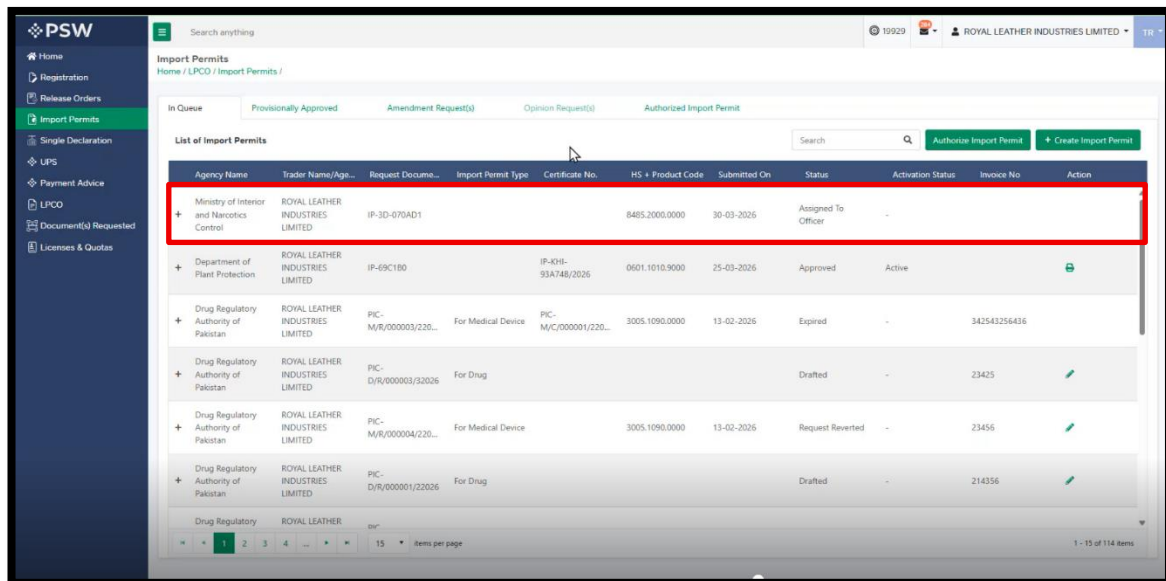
PSW

Home
Registration
Release Orders
Import Permits
Single Declaration
UPS
Payment Advice
LPCO
Document(s) Requested
Licenses & Quotas

Search anything

19929 ROYAL LEATHER INDUSTRIES LIMITED TR

Import Permits
Home / LPCO / Import Permits /

In Queue | Provisionally Approved | Amendment Request(s) | Opinion Request(s) | Authorized Import Permit

List of Import Permits

Search | Authorize Import Permit | + Create Import Permit

| Agency Name | Trader Name/Age... | Request Docume... | Import Permit Type | Certificate No. | HS + Product Code | Submitted On | Status | Activation Status | Invoice No | Action |
|---|---|---|---|---|---|---|---|---|---|---|
| + Ministry of Interior and Narcotics Control | ROYAL LEATHER INDUSTRIES LIMITED | IP-3D-070AD1 | | | 8485.2000.0000 | 30-03-2026 | Assigned To Officer | - | | |
| + Department of Plant Protection | ROYAL LEATHER INDUSTRIES LIMITED | IP-69C1B0 | | IP-KHI-93A748/2026 | 0601.1010.9000 | 25-03-2026 | Approved | Active | | |
| + Drug Regulatory Authority of Pakistan | ROYAL LEATHER INDUSTRIES LIMITED | PIC-M/R/000003/220... | For Medical Device | PIC-M/C/000001/220... | 3005.1090.0000 | 13-02-2026 | Expired | - | 342543256436 | |
| + Drug Regulatory Authority of Pakistan | ROYAL LEATHER INDUSTRIES LIMITED | PIC-D/R/000003/32026 | For Drug | | | | Drafted | - | 23425 | |
| + Drug Regulatory Authority of Pakistan | ROYAL LEATHER INDUSTRIES LIMITED | PIC-M/R/000004/220... | For Medical Device | | 3005.1090.0000 | 13-02-2026 | Request Reverted | - | 23456 | |
| + Drug Regulatory Authority of Pakistan | ROYAL LEATHER INDUSTRIES LIMITED | PIC-D/R/000001/22026 | For Drug | | | | Drafted | - | 214356 | |
| Drug Regulatory | ROYAL LEATHER | PIC | | | | | | | | |

1 2 3 4 ... 15 items per page

1 - 15 of 114 items